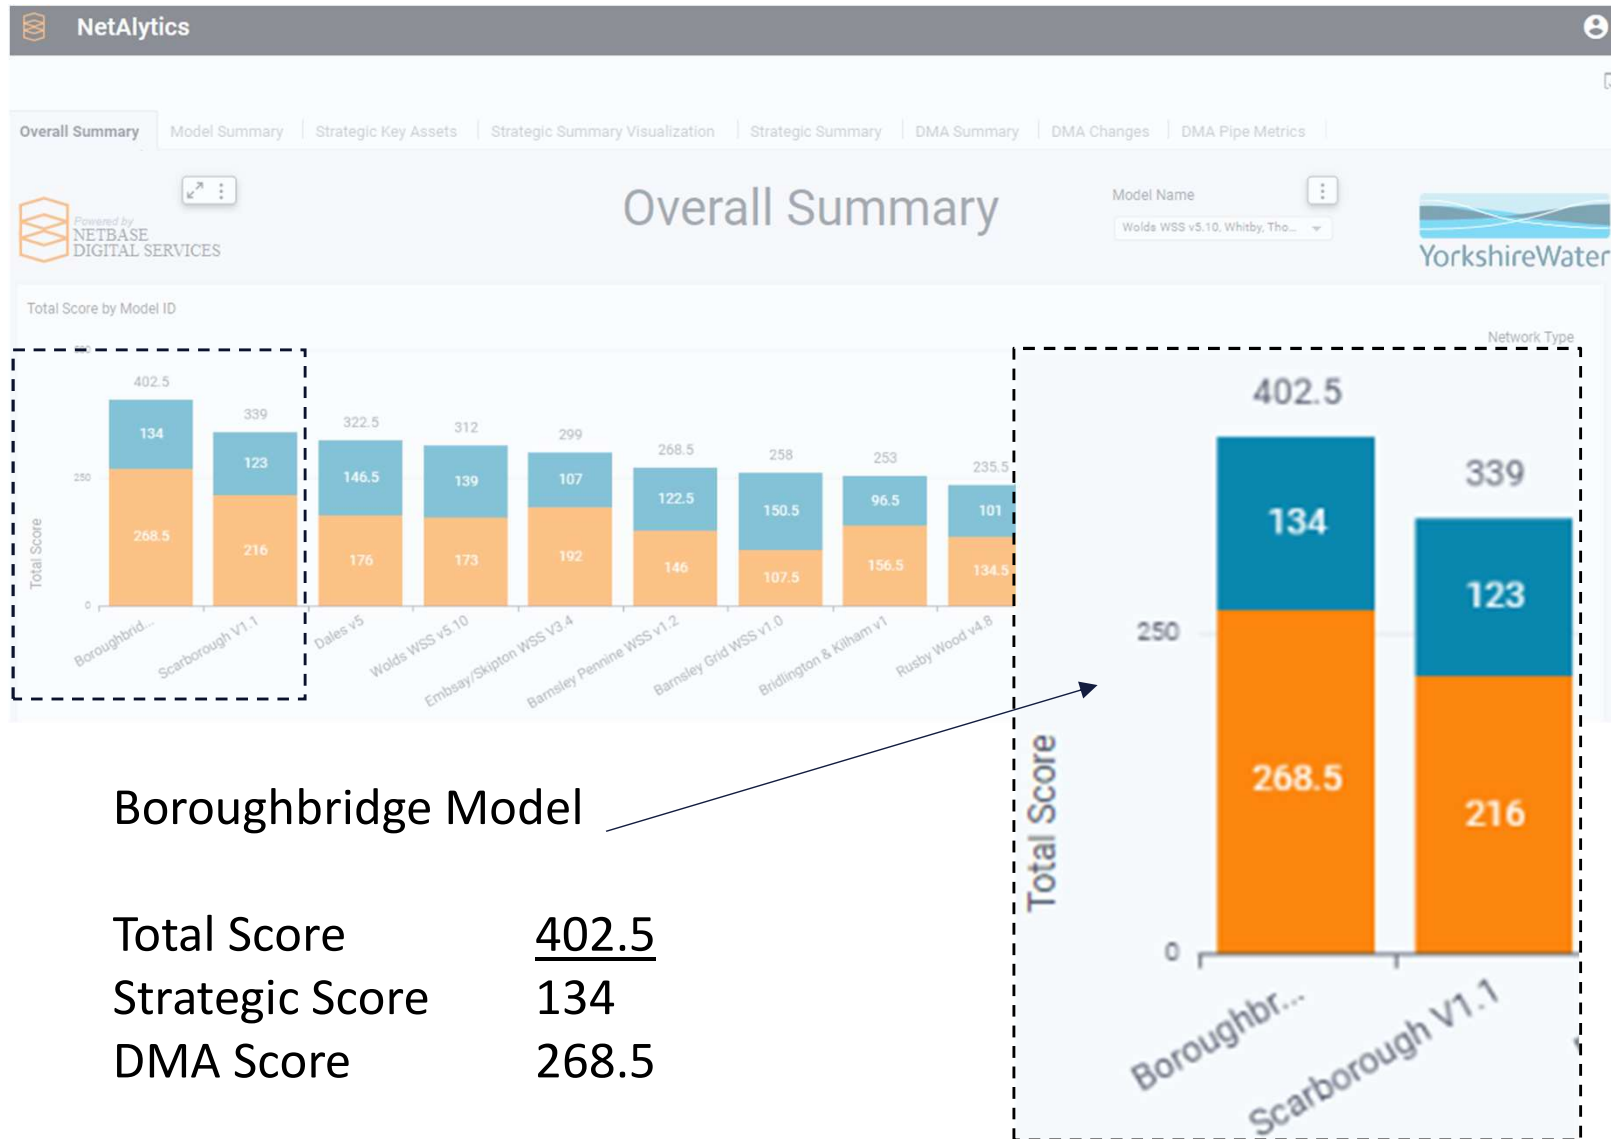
NetAlytics

Overall Summary | Model Summary | Strategic Key Assets | Strategic Summary Visualization | Strategic Summary | DMA Summary | DMA Changes | DMA Pipe Metrics

Powered by NETBASE DIGITAL SERVICES

Overall Summary

Model Name
Wolds WSS v5.10, Whitby, Tho...

YorkshireWater

Total Score by Model ID

Network Type

Total Score

250

0

| Model | Total | Strategic | DMA |
|---|---|---|---|
| Boroughbrid... | 402.5 | 134 | 268.5 |
| Scarborough V1.1 | 339 | 123 | 216 |
| Dales v5 | 322.5 | 146.5 | 176 |
| Wolds WSS v5.10 | 312 | 139 | 173 |
| Embsay/Skipton WSS V3.4 | 299 | 107 | 192 |
| Barnsley Pennine WSS v1.2 | 268.5 | 122.5 | 146 |
| Barnsley Grid WSS v1.0 | 258 | 150.5 | 107.5 |
| Bridlington & Kilham v1 | 253 | 96.5 | 156.5 |
| Rusby Wood v4.8 | 235.5 | 101 | 134.5 |

Boroughbridge Model

Total Score 402.5
Strategic Score 134
DMA Score 268.5

402.5
134
268.5
339
123
216
250
0
Total Score
Boroughbr...
Scarborough V1.1